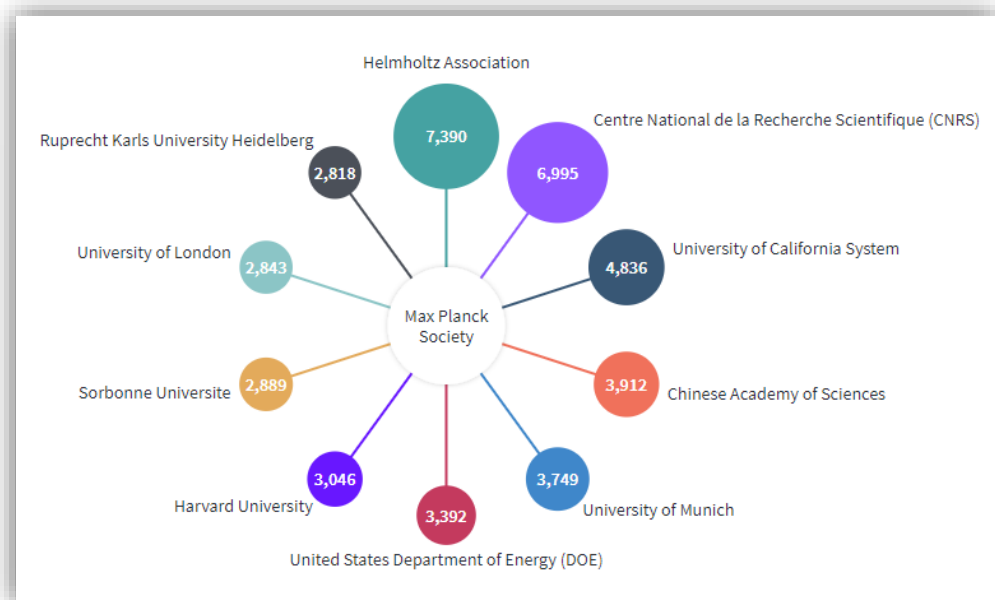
Helmholtz Association
7,390

Centre National de la Recherche Scientifique (CNRS)
6,995

Ruprecht Karls University Heidelberg
2,818

University of London
2,843

University of California System
4,836

Max Planck Society

Sorbonne Universite
2,889

3,912
Chinese Academy of Sciences

3,046
Harvard University

3,392
United States Department of Energy (DOE)

3,749
University of Munich